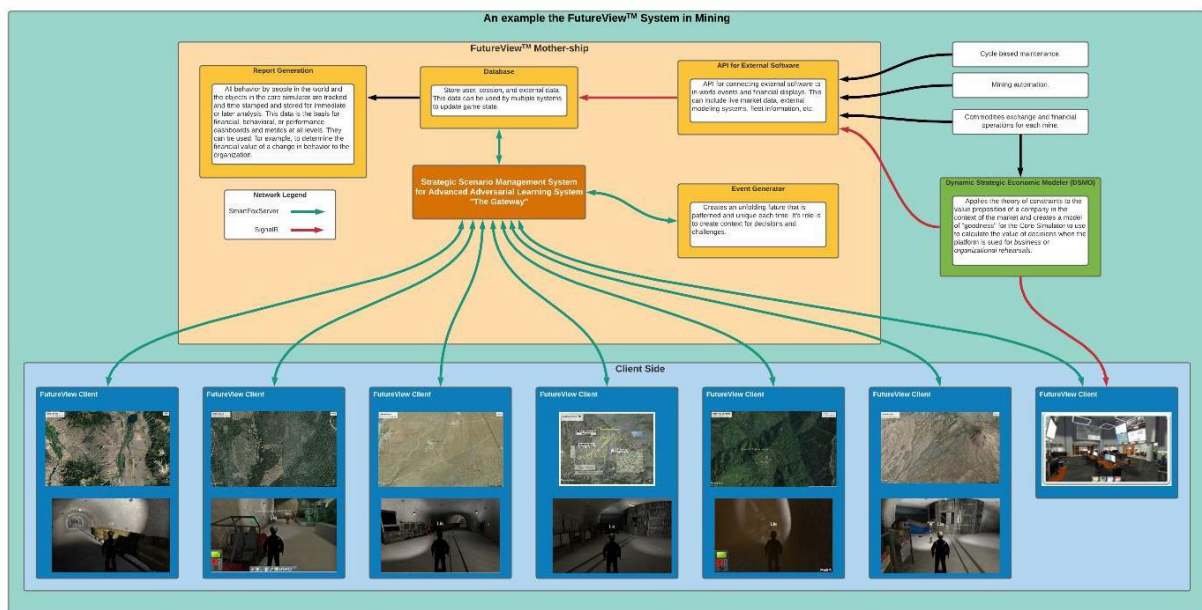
An example the FutureView$^{TM}$ System in Mining

FutureView$^{TM}$ Mother-ship

Report Generation

All behavior by people in the world and the objects in the core simulator are tracked and time stamped and stored for immediate or later analysis. This data is the basis for financial, behavioral, or performance dashboards and metrics at all levels. They can be used for example, to determine the financial value of a change in behavior to the organization.

Database

Store user, session, and external data. This data can be used by multiple systems to update game state.

API for External Software

API for connecting external software to in-world events and financial displays. This can include live market data, external modeling systems, fleet information, etc.

Cycle based maintenance.

Mining automation.

Commodities exchange and financial operations for each mine.

Network Legend

SmartFoxServer

SignalR

Strategic Scenario Management System for Advanced Adverserial Learning System "The Gateway"

Event Generator

Creates an unfolding future that is patterned and unique each time. It's role is to create context for decisions and challenges.

Dynamic Strategic Economic Modeler (DSMO)

Applies the theory of constraints to the value proposition of a company in the context of the market and creates a model of "goodness" for the Core Simulator to use to calculate the value of decisions when the platform is used for business or organizational rehearsals.

Client Side

FutureView Client

FutureView Client

FutureView Client

FutureView Client

FutureView Client

FutureView Client

FutureView Client